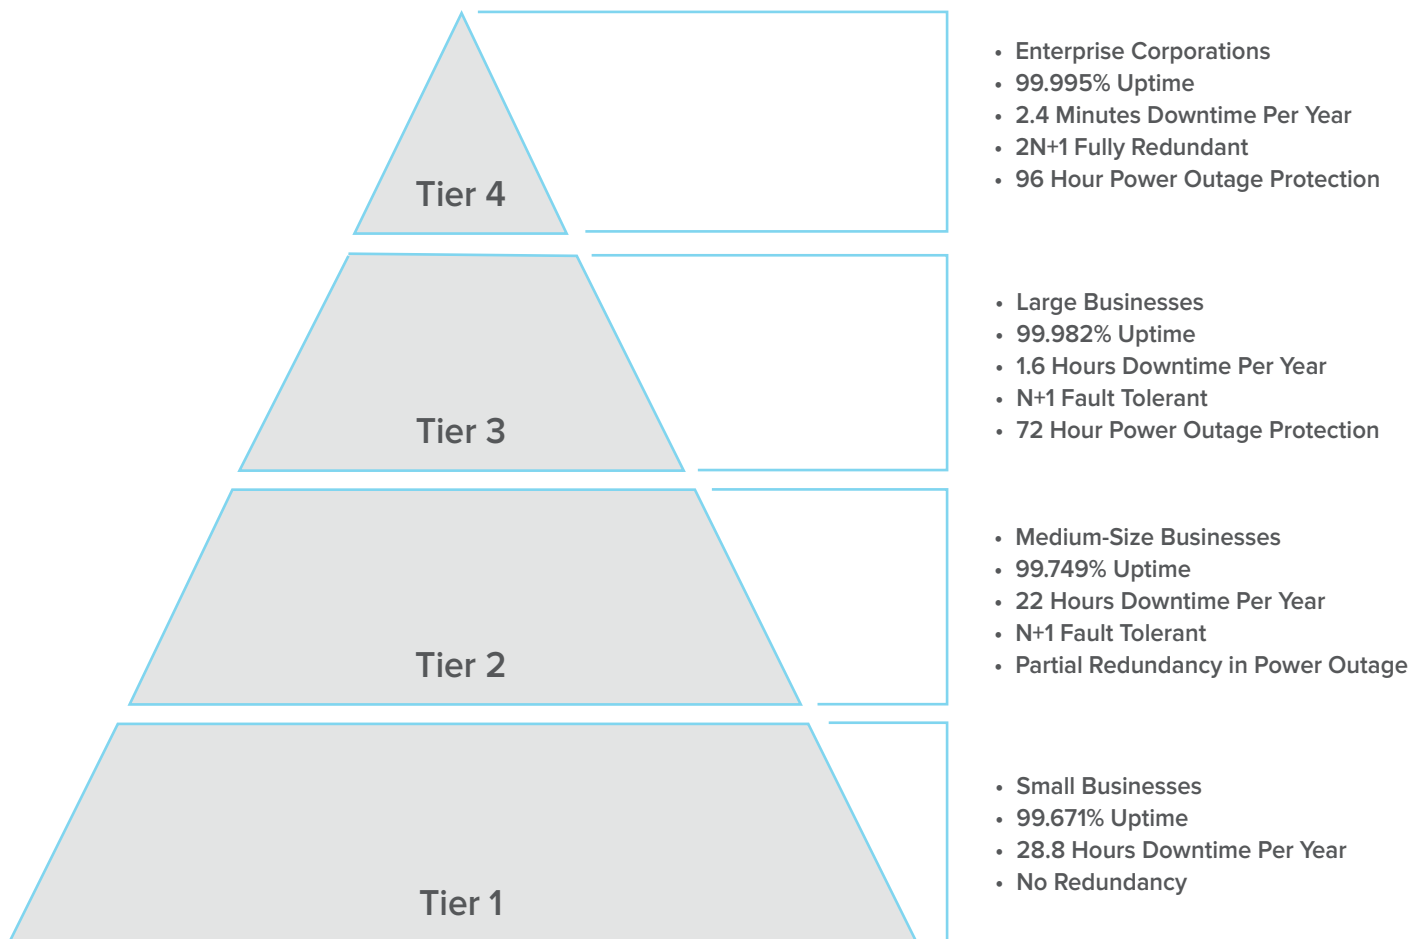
Tier 4

- Enterprise Corporations
- 99.995% Uptime
- 2.4 Minutes Downtime Per Year
- 2N+1 Fully Redundant
- 96 Hour Power Outage Protection

Tier 3

- Large Businesses
- 99.982% Uptime
- 1.6 Hours Downtime Per Year
- N+1 Fault Tolerant
- 72 Hour Power Outage Protection

Tier 2

- Medium-Size Businesses
- 99.749% Uptime
- 22 Hours Downtime Per Year
- N+1 Fault Tolerant
- Partial Redundancy in Power Outage

Tier 1

- Small Businesses
- 99.671% Uptime
- 28.8 Hours Downtime Per Year
- No Redundancy